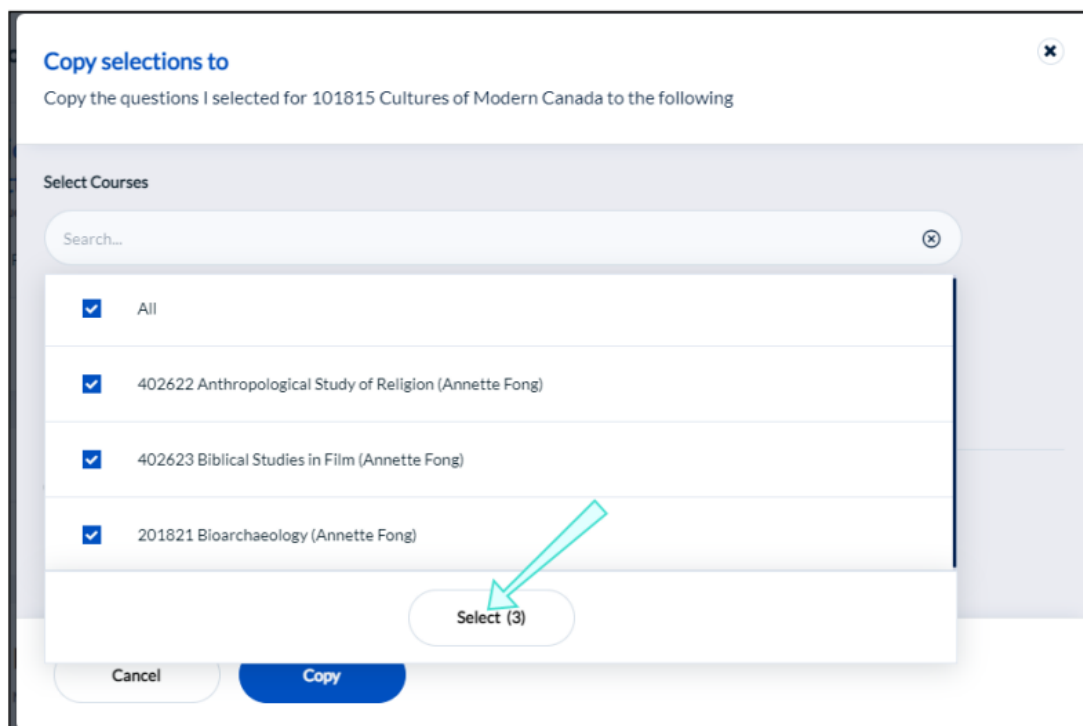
Copy selections to

Copy the questions I selected for 101815 Cultures of Modern Canada to the following

Select Courses

Search...

All

402622 Anthropological Study of Religion (Annette Fong)

402623 Biblical Studies in Film (Annette Fong)

201821 Bioarchaeology (Annette Fong)

Select (3)

Cancel

Copy